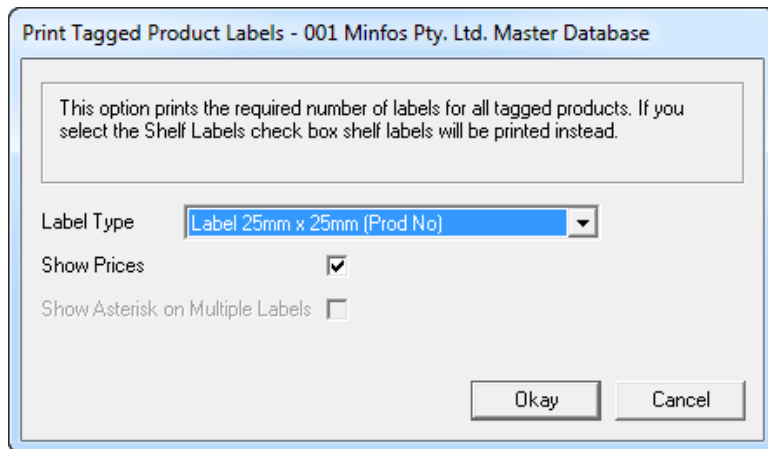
Print Tagged Product Labels - 001 Minfos Pty. Ltd. Master Database

This option prints the required number of labels for all tagged products. If you select the Shelf Labels check box shelf labels will be printed instead.

Label Type | Label 25mm x 25mm (Prod No)

Show Prices

Show Asterisk on Multiple Labels

Okay | Cancel